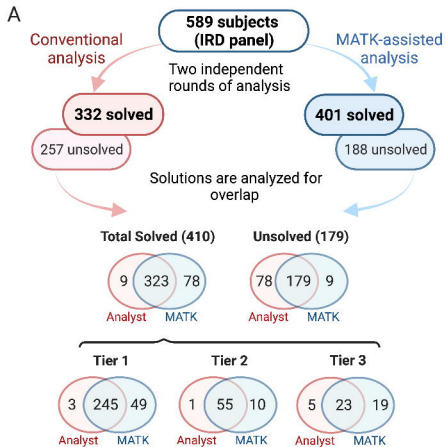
A

589 subjects (IRD panel)

Conventional analysis

MATK-assisted analysis

Two independent rounds of analysis

332 solved

401 solved

257 unsolved

188 unsolved

Solutions are analyzed for overlap

Total Solved (410)

Unsolved (179)

9 323 78

78 179 9

Analyst MATK

Analyst MATK

Tier 1

Tier 2

Tier 3

3 245 49

1 55 10

5 23 19

Analyst MATK

Analyst MATK

Analyst MATK